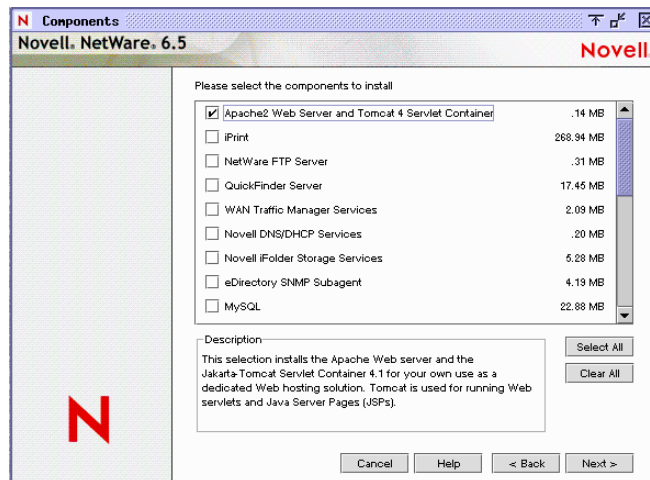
N Components

Novell. NetWare. 6.5

Novell

N

Please select the components to install

| | | |
|---|---|---|
| ✔ | Apache2 Web Server and Tomcat 4 Servlet Container | .14 MB |
| | iPrint | 268.94 MB |
| | NetWare FTP Server | .31 MB |
| | QuickFinder Server | 17.45 MB |
| | WAN Traffic Manager Services | 2.09 MB |
| | Novell DNS/DHCP Services | .20 MB |
| | Novell iFolder Storage Services | 5.28 MB |
| | eDirectory SNMP Subagent | 4.19 MB |
| | MySQL | 22.88 MB |

Description
This selection installs the Apache Web server and the Jakarta-Tomcat Servlet Container 4.1 for your own use as a dedicated Web hosting solution. Tomcat is used for running Web servlets and Java Server Pages (JSPs).

Select All
Clear All

Cancel Help < Back Next >